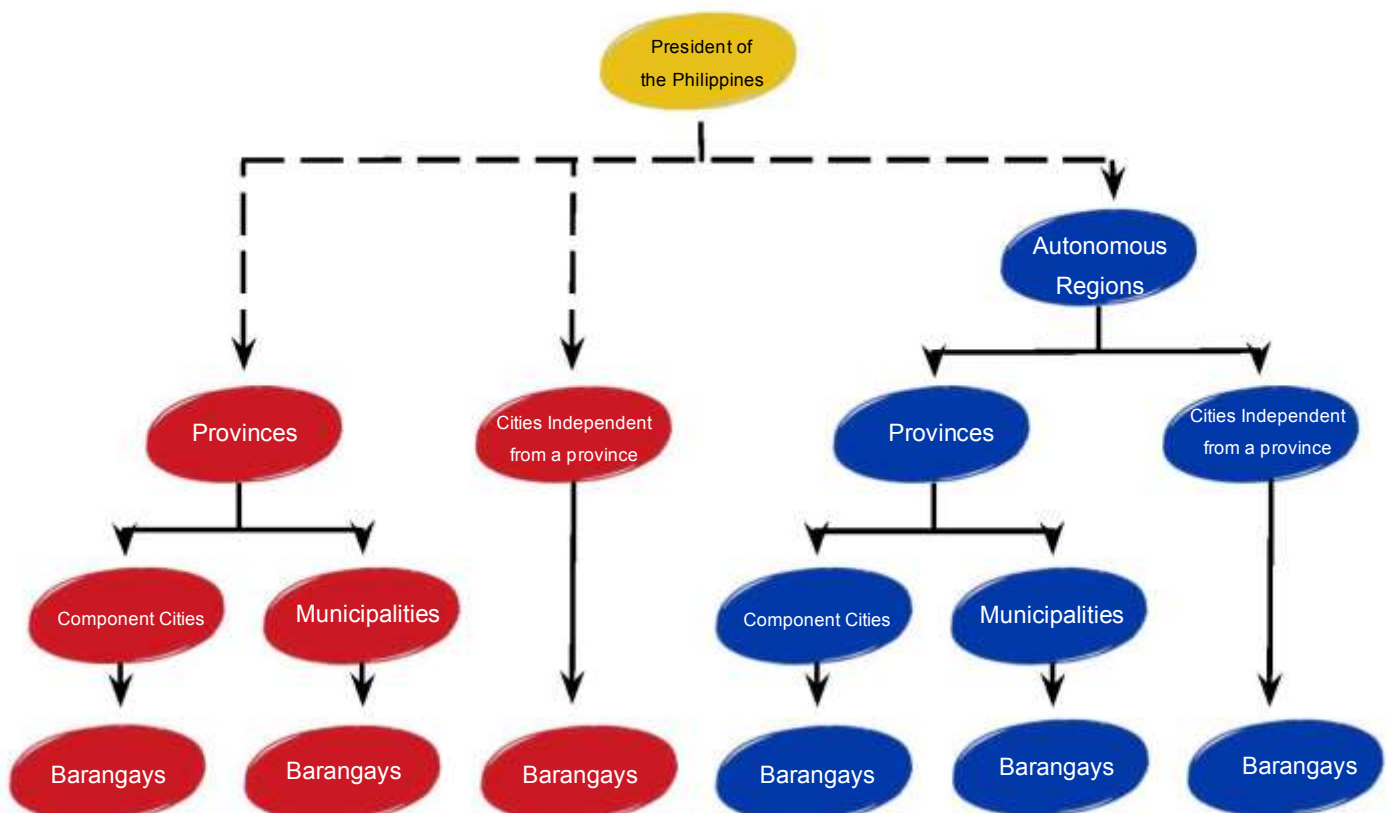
President of the Philippines

Provinces

Cities Independent from a province

Autonomous Regions

Provinces

Cities Independent from a province

Component Cities

Municipalities

Component Cities

Municipalities

Barangays

Barangays

Barangays

Barangays

Barangays

Barangays